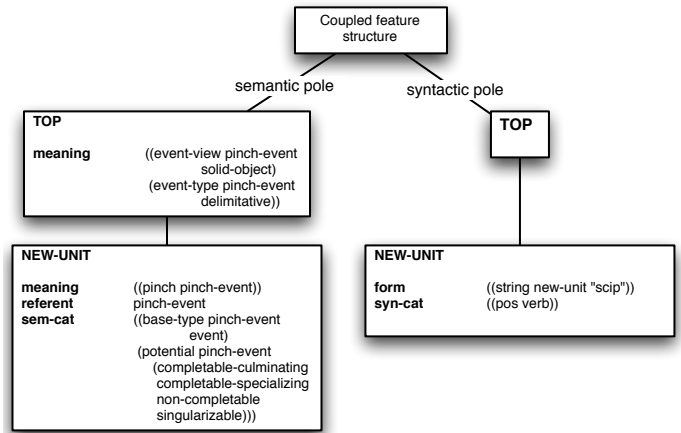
Coupled feature structure

semantic pole

syntactic pole

TOP

meaning ((event-view pinch-event solid-object) (event-type pinch-event delimitative))

TOP

NEW-UNIT

meaning ((pinch pinch-event))
referent pinch-event
sem-cat ((base-type pinch-event event) (potential pinch-event (completable-culminating completable-specializing non-completable singularizable)))

NEW-UNIT

form ((string new-unit "scip"))
syn-cat ((pos verb))